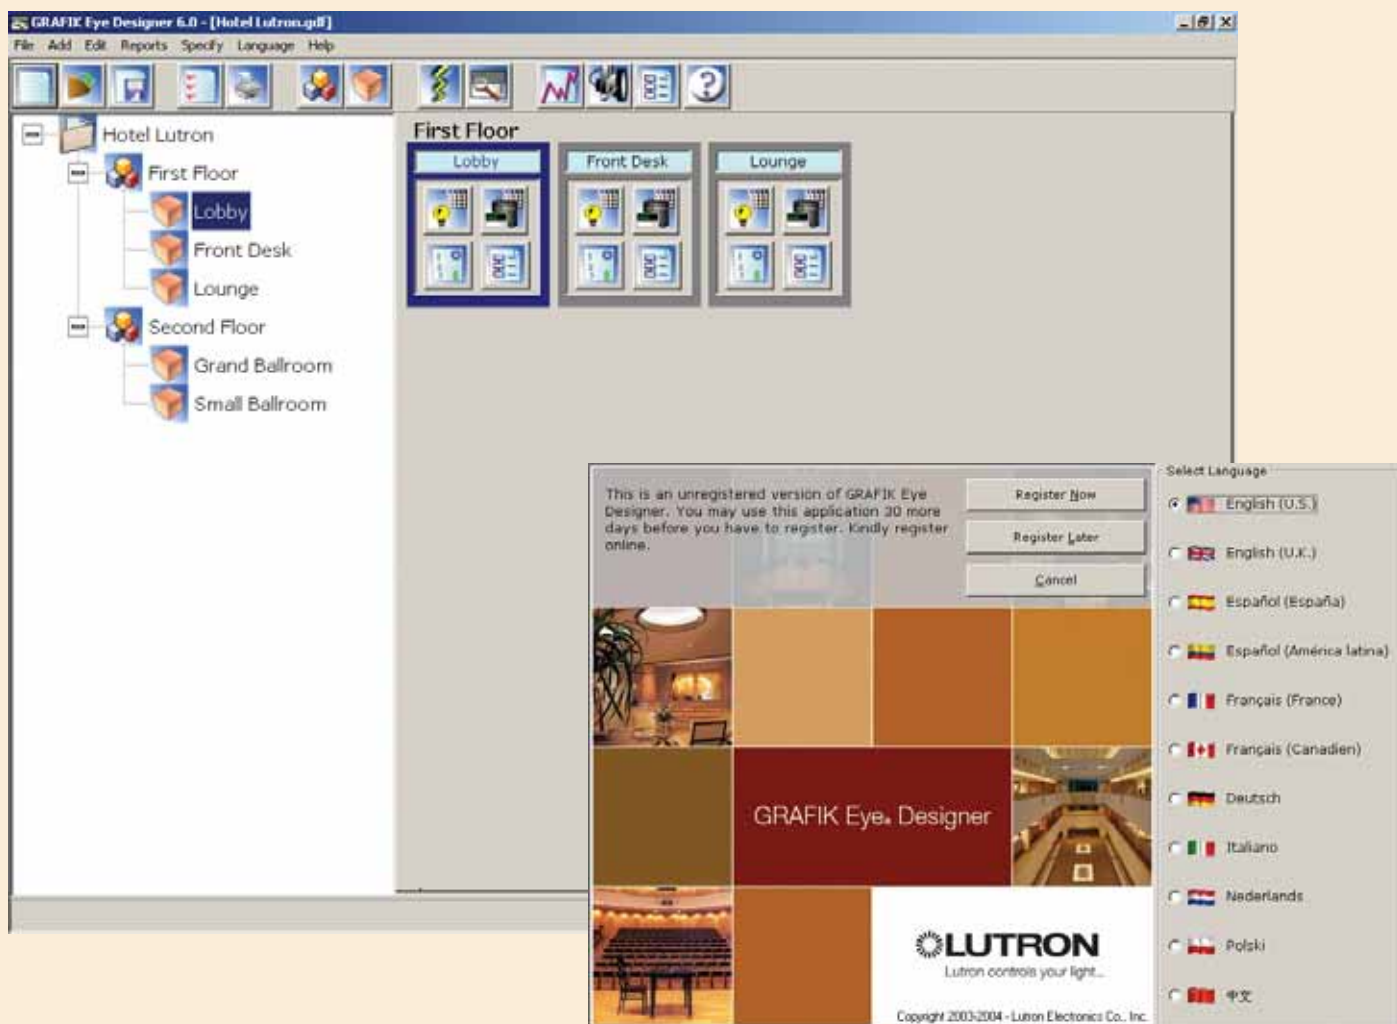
GRAFIK Eye Designer 6.0 - [Hotel Lutron.gdf]

File Add Edit Reports Specify Language Help

Hotel Lutron
First Floor
Lobby
Front Desk
Lounge
Second Floor
Grand Ballroom
Small Ballroom

First Floor

Lobby

Front Desk

Lounge

This is an unregistered version of GRAFIK Eye Designer. You may use this application 30 more days before you have to register. Kindly register online.

Register Now

Register Later

Cancel

GRAFIK Eye. Designer

LUTRON
Lutron controls your light...

Copyright 2003-2004 - Lutron Electronics Co., Inc.

Select Language
English (U.S.)
English (U.K.)
Español (España)
Español (América latina)
Français (France)
Français (Canadien)
Deutsch
Italiano
Nederlands
Polski
中文